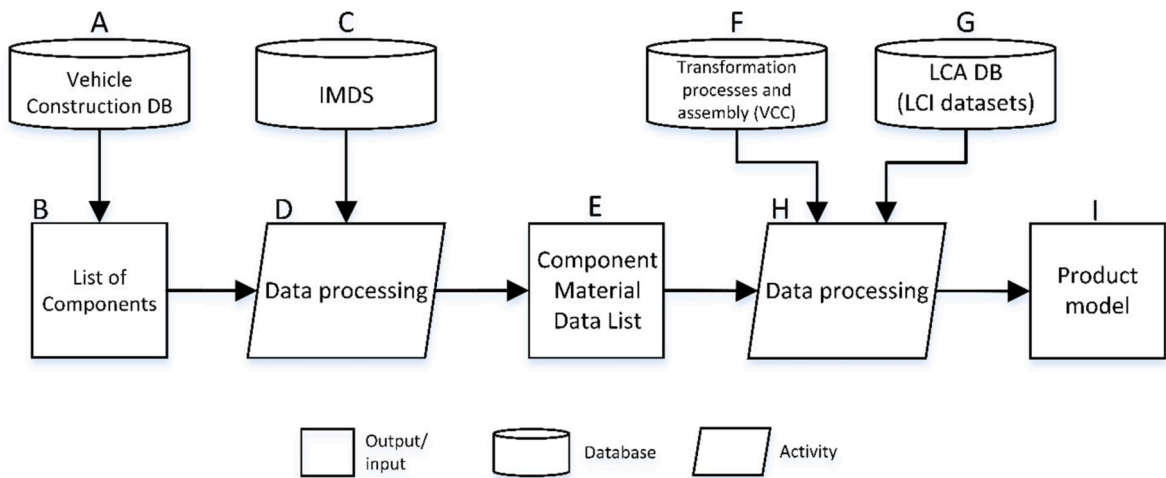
A

Vehicle Construction DB

C

IMDS

F

Transformation processes and assembly (VCC)

G

LCA DB (LCI datasets)

B

List of Components

D

Data processing

E

Component Material Data List

H

Data processing

I

Product model

Output/ input

Database

Activity